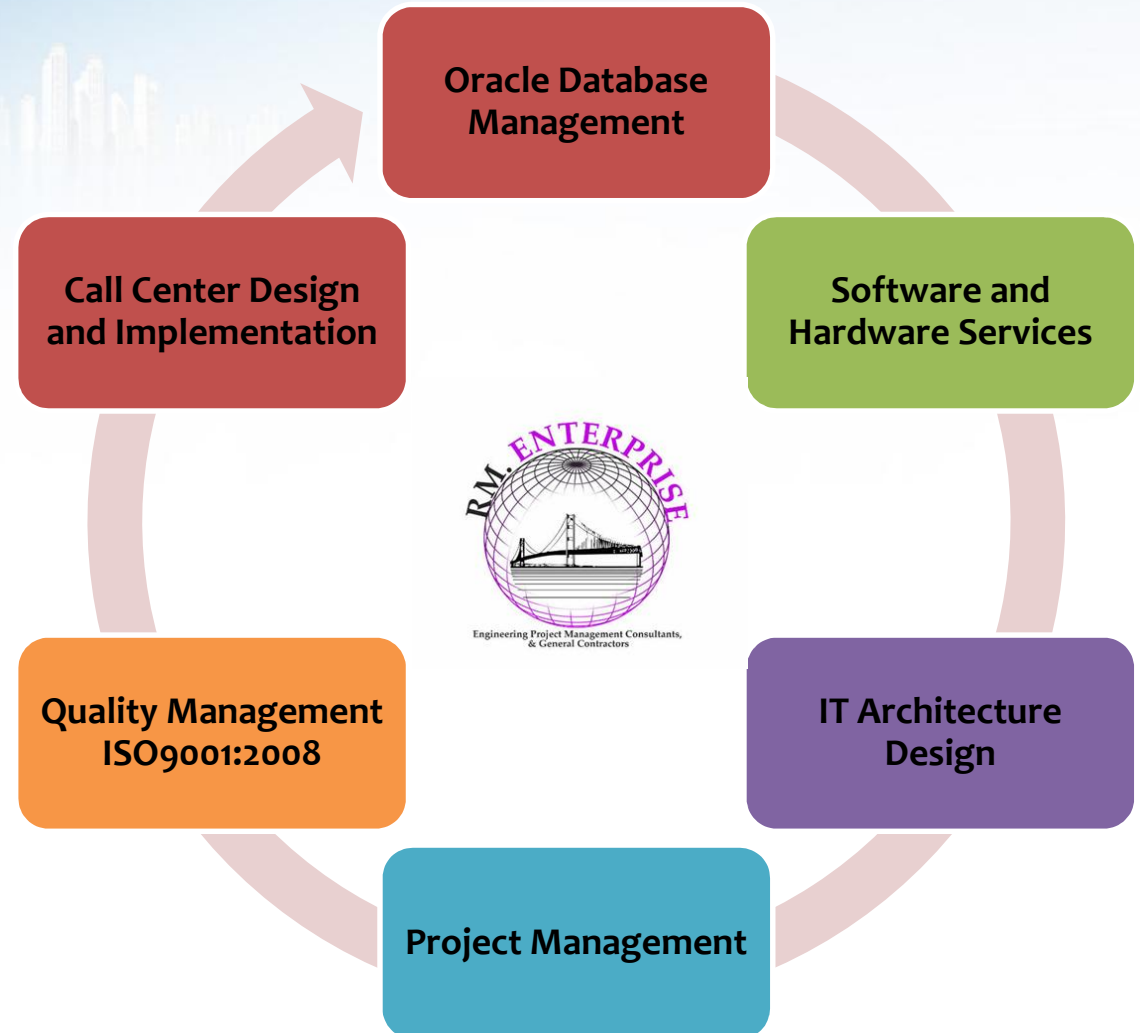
Oracle Database Management

Software and Hardware Services

IT Architecture Design

Project Management

Quality Management ISO9001:2008

Call Center Design and Implementation

RM. ENTERPRISE

Engineering Project Management Consultants, & General Contractors